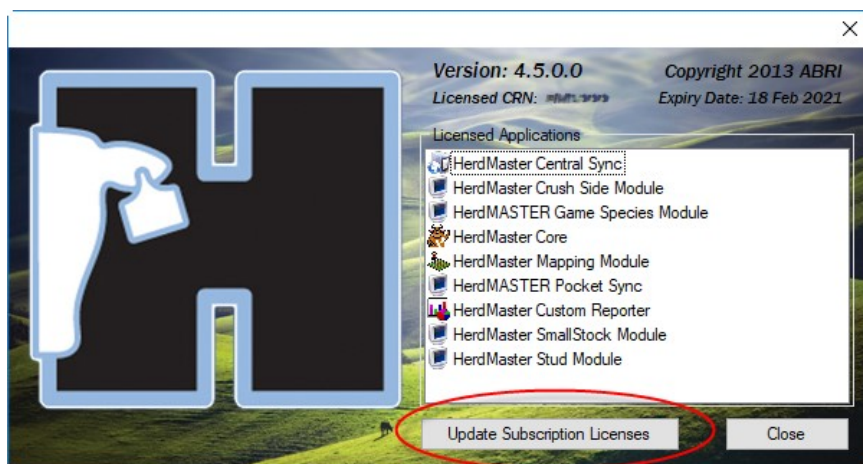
Version: 4.5.0.0
Copyright 2013 ABRI
Licensed CRN: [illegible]
Expiry Date: 18 Feb 2021

Licensed Applications
HerdMaster Central Sync
HerdMaster Crush Side Module
HerdMASTER Game Species Module
HerdMaster Core
HerdMaster Mapping Module
HerdMASTER Pocket Sync
HerdMaster Custom Reporter
HerdMaster SmallStock Module
HerdMaster Stud Module

Update Subscription Licenses
Close